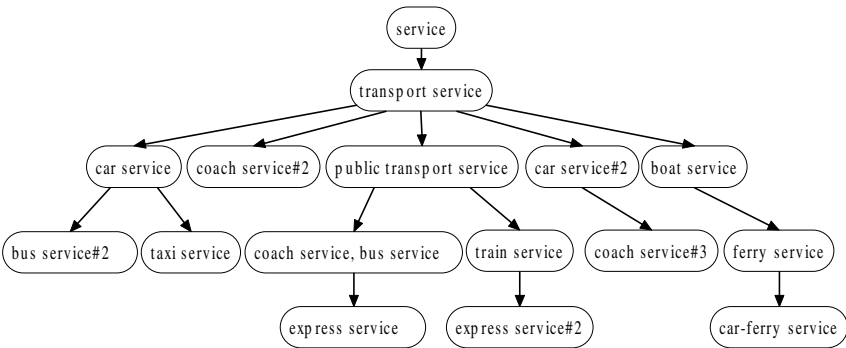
service

transport service

car service

coach service#2

public transport service

car service#2

boat service

bus service#2

taxi service

coach service, bus service

train service

coach service#3

ferry service

express service

express service#2

car-ferry service